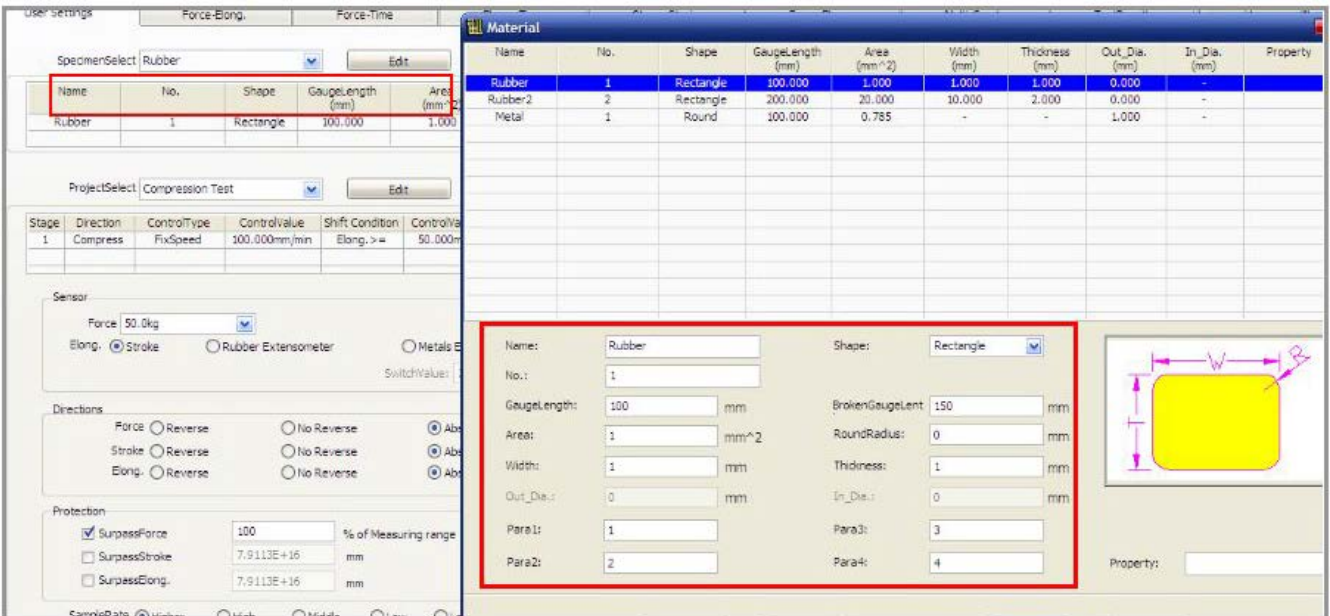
User Settings
Force-Elong.
Force-Time

SpecimenSelect Rubber
Edit

| Name | No. | Shape | GaugeLength (mm) | Area (mm^2) |
|---|---|---|---|---|
| Rubber | 1 | Rectangle | 100.000 | 1.000 |

ProjectSelect Compression Test
Edit

| Stage | Direction | ControlType | ControlValue | Shift Condition | ControlVa |
|---|---|---|---|---|---|
| 1 | Compress | FixSpeed | 100.000mm/min | Elong. >= | 50.000m |

Sensor
Force 50.0kg
Elong. Stroke Rubber Extensometer Metals E
SwitchValue:

Directions
Force Reverse No Reverse Abs
Stroke Reverse No Reverse Abs
Elong. Reverse No Reverse Abs

Protection
SurpassForce 100 % of Measuring range
SurpassStroke 7.9113E+16 mm
SurpassElong. 7.9113E+16 mm

SampleRate Higher High Middle Low

Material

| Name | No. | Shape | GaugeLength (mm) | Area (mm^2) | Width (mm) | Thickness (mm) | Out_Dia. (mm) | In_Dia. (mm) | Property |
|---|---|---|---|---|---|---|---|---|---|
| Rubber | 1 | Rectangle | 100.000 | 1.000 | 1.000 | 1.000 | 0.000 | - | |
| Rubber2 | 2 | Rectangle | 200.000 | 20.000 | 10.000 | 2.000 | 0.000 | - | |
| Metal | 1 | Round | 100.000 | 0.785 | - | - | 1.000 | - | |

Name: Rubber
Shape: Rectangle
No.: 1
GaugeLength: 100 mm
BrokenGaugeLent 150 mm
Area: 1 mm^2
RoundRadius: 0 mm
Width: 1 mm
Thickness: 1 mm
Out_Dia.: 0 mm
In_Dia.: 0 mm
Para1: 1
Para3: 3
Para2: 2
Para4: 4
W
R
Property: